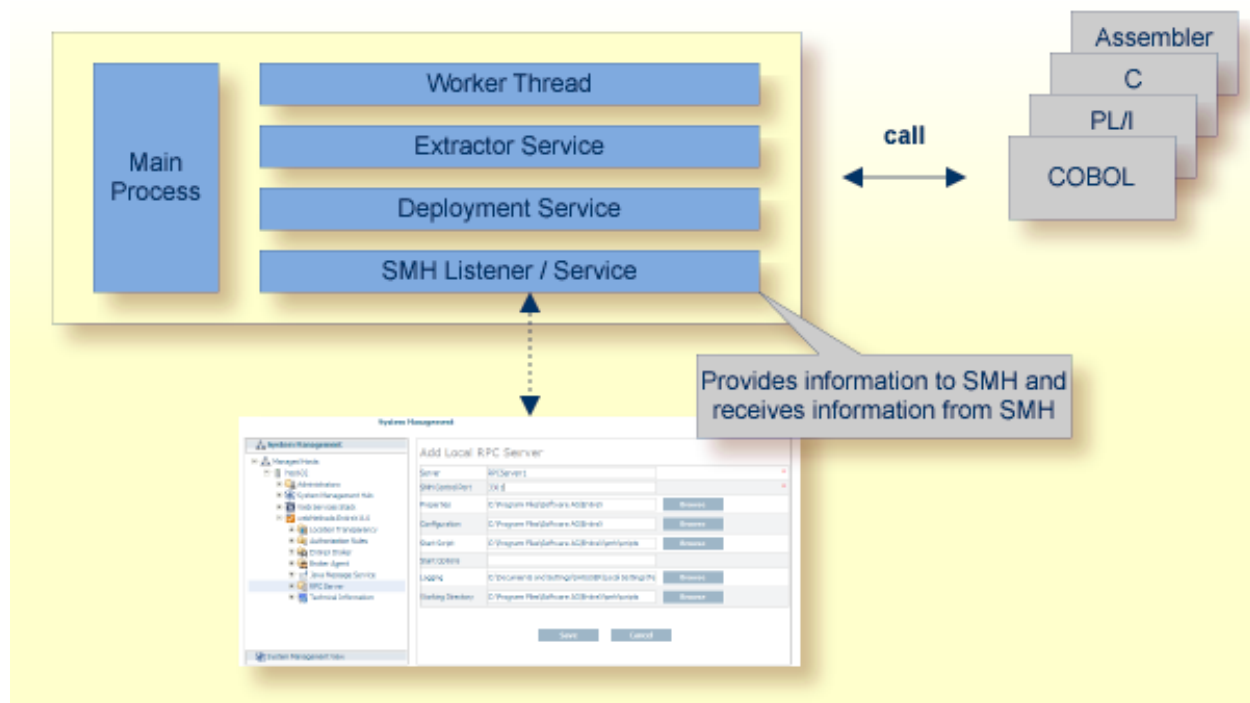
Main Process

Worker Thread

Extractor Service

Deployment Service

SMH Listener / Service

call

Assembler

C

PL/I

COBOL

Provides information to SMH and receives information from SMH

System Management

System Management

Managed Hosts

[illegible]

Administration

System Management Hub

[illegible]

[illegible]

Location Transparency

Authorization Rules

EntireX Broker

Broker Agent

Java Message Service

RPC Server

Technical Information

System Management Hub

Add Local RPC Server

| | | |
|---|---|---|
| Server | RPCServer1 | |
| SMH Control Port | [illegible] | |
| Properties | C:\Program Files\Software AG\EntireX\ | Browse |
| Configuration | C:\Program Files\Software AG\EntireX\ | Browse |
| Start Script | C:\Program Files\Software AG\EntireX\bin\scripts | Browse |
| Start Options | | |
| Logging | C:\Documents and Settings\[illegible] | Browse |
| Working Directory | C:\Program Files\Software AG\EntireX\bin\scripts | Browse |

Save

Cancel